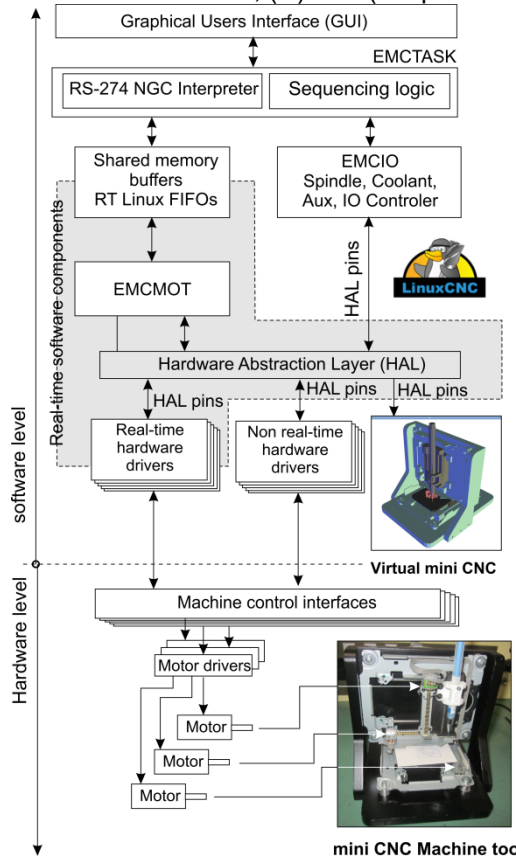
Graphical Users Interface (GUI)

EMCTASK

RS-274 NGC Interpreter

Sequencing logic

Shared memory buffers RT Linux FIFOs

EMCIO Spindle, Coolant, Aux, IO Controler

Real-time software components

LinuxCNC

HAL pins

EMCMOT

Hardware Abstraction Layer (HAL)

HAL pins

HAL pins

HAL pins

Real-time hardware drivers

Non real-time hardware drivers

software level

Virtual mini CNC

Hardware level

Machine control interfaces

Motor drivers

Motor

Motor

Motor

mini CNC Machine too